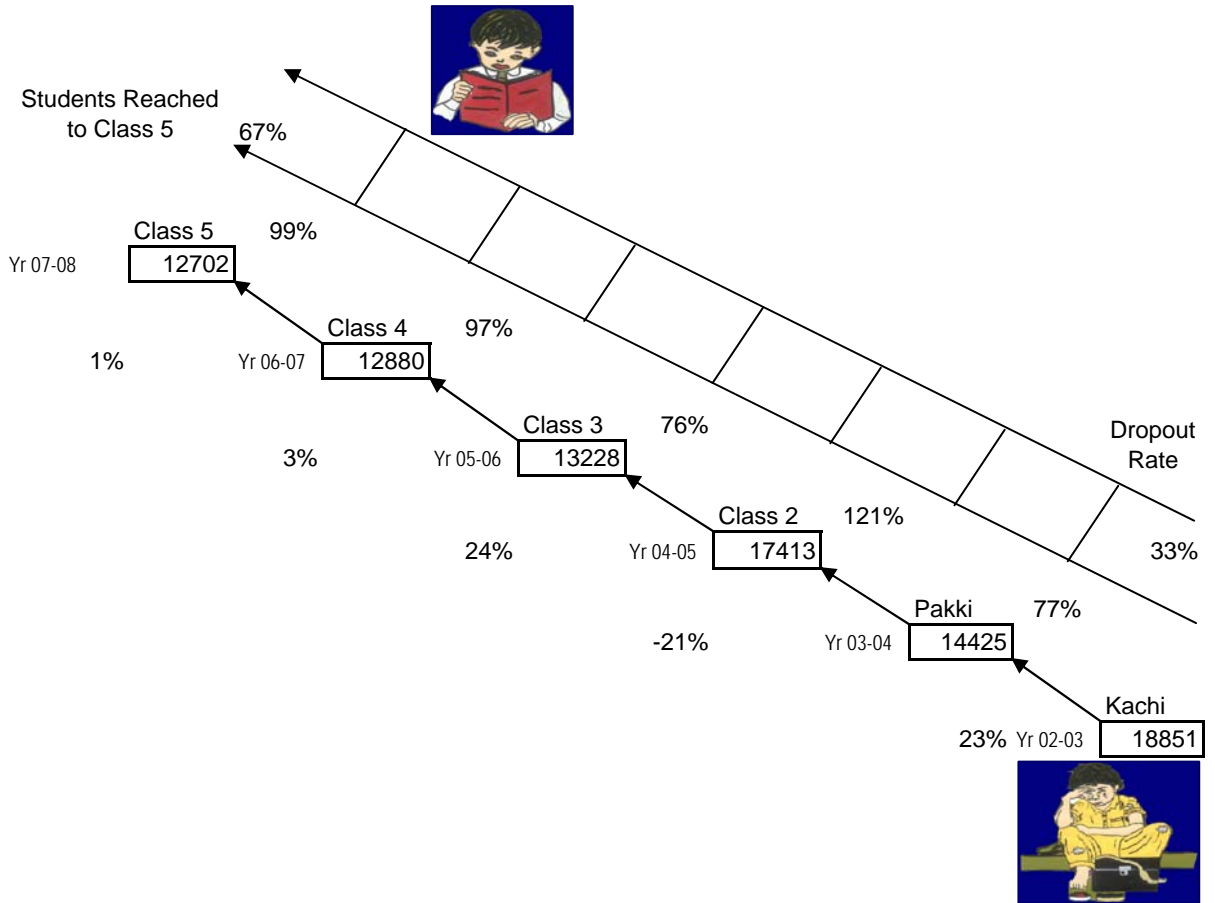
Students Reached to Class 5

67%

Class 5

99%

Yr 07-08

12702

Class 4

97%

1%

Yr 06-07

12880

Class 3

76%

Dropout Rate

3%

Yr 05-06

13228

Class 2

121%

24%

Yr 04-05

17413

33%

Pakki

77%

-21%

Yr 03-04

14425

Kachi

23%

Yr 02-03

18851